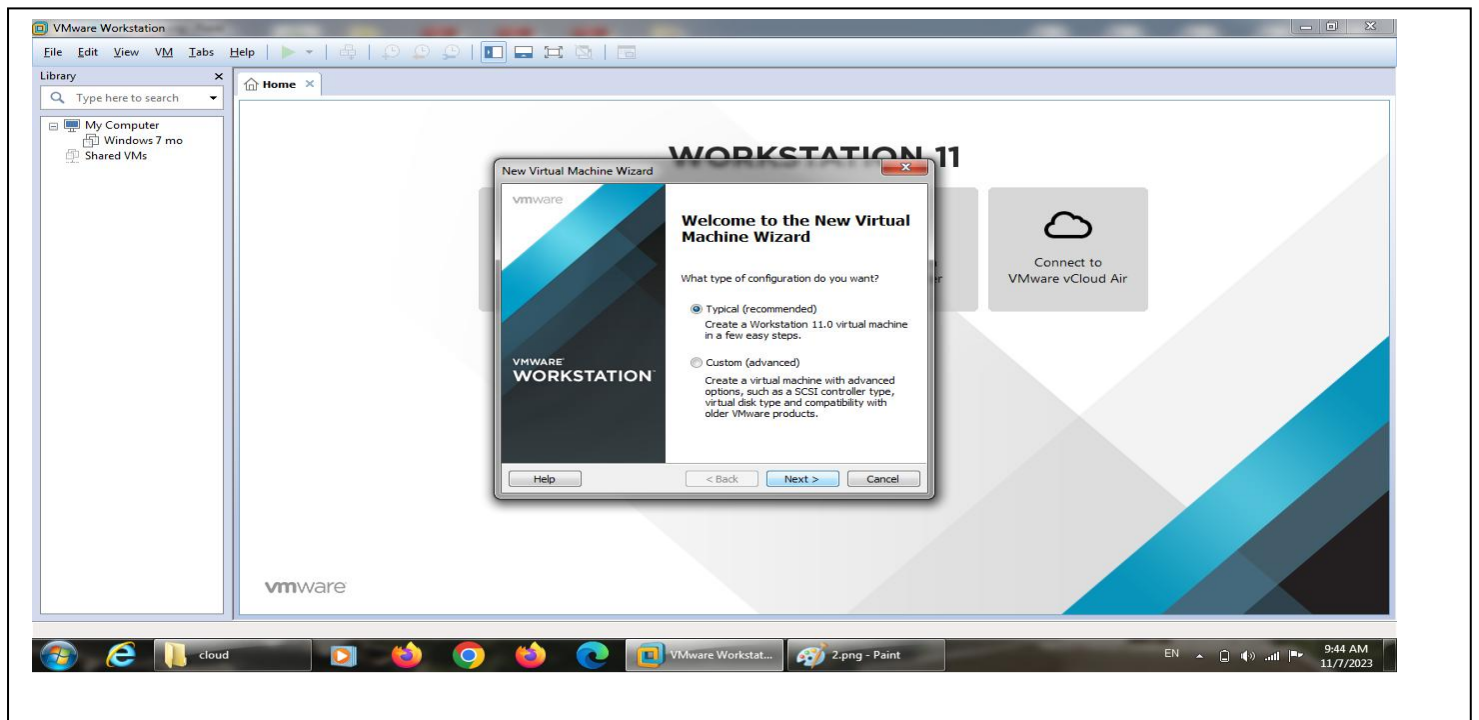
VMware Workstation

File Edit View VM Tabs Help

Library

Type here to search

My Computer
Windows 7 mo
Shared VMs

Home

WORKSTATION 11

New Virtual Machine Wizard

vmware

VMWARE WORKSTATION

Welcome to the New Virtual Machine Wizard

What type of configuration do you want?

Typical (recommended)
Create a Workstation 11.0 virtual machine in a few easy steps.

Custom (advanced)
Create a virtual machine with advanced options, such as a SCSI controller type, virtual disk type and compatibility with older VMware products.

Help

< Back

Next >

Cancel

er

Connect to VMware vCloud Air

vmware

cloud

VMware Workstat...

2.png - Paint

EN

9:44 AM
11/7/2023